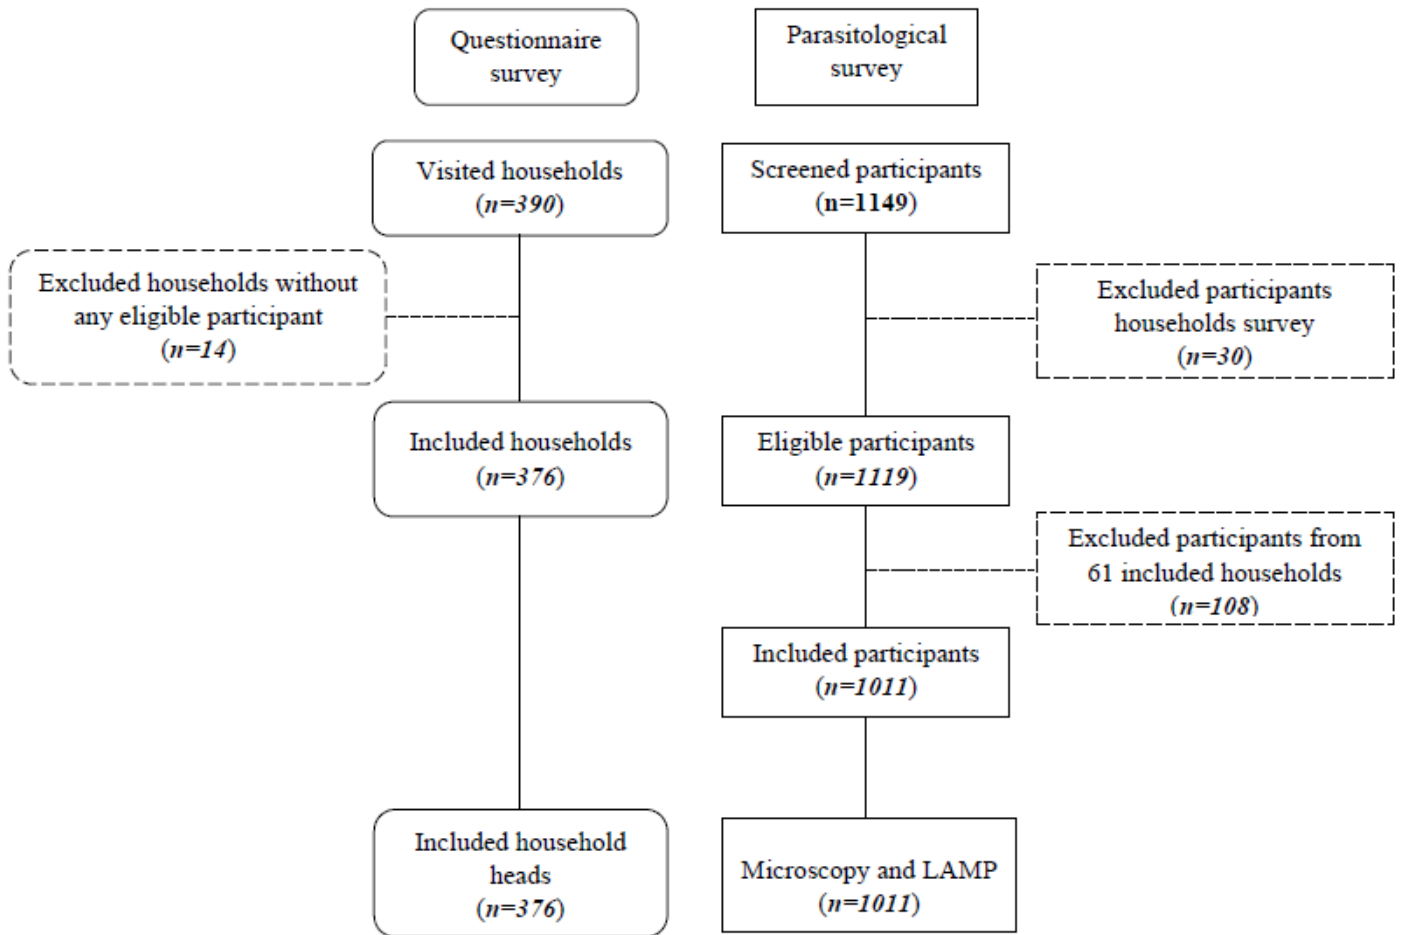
Questionnaire survey

Parasitological survey

Visited households (*n=390*)

Screened participants (n=1149)

Excluded households without any eligible participant (*n=14*)

Excluded participants households survey (*n=30*)

Included households (*n=376*)

Eligible participants (*n=1119*)

Excluded participants from 61 included households (*n=108*)

Included participants (*n=1011*)

Included household heads (*n=376*)

Microscopy and LAMP (*n=1011*)